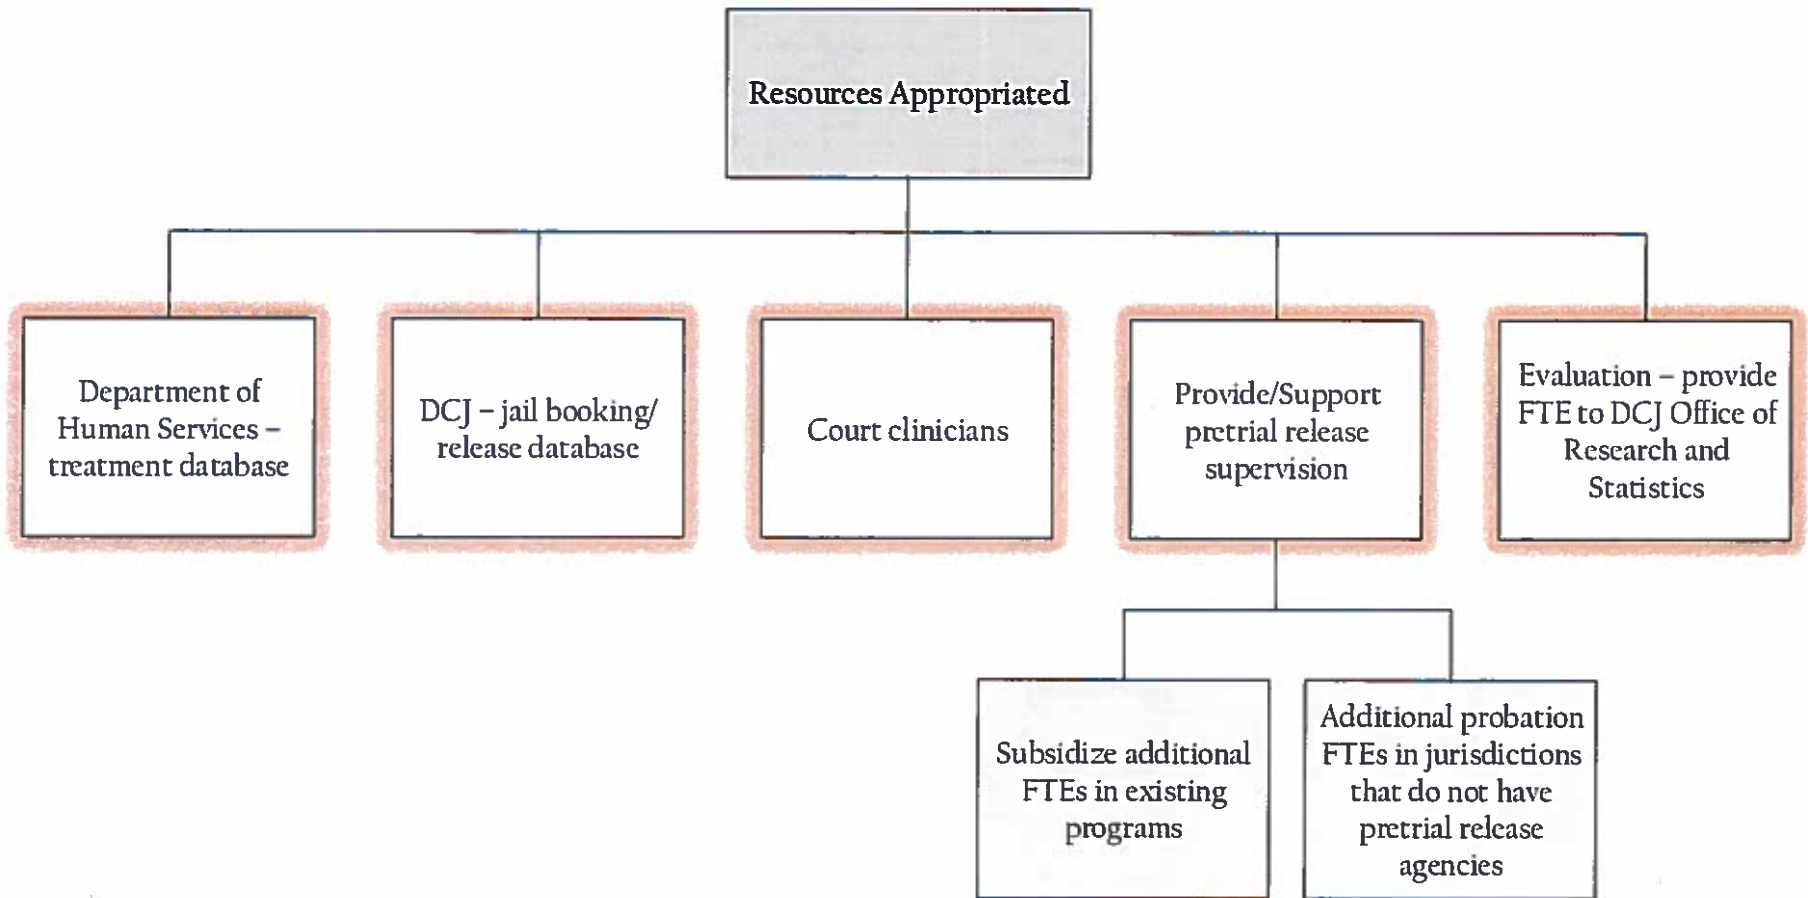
Resources Appropriated

Department of Human Services – treatment database

DCJ – jail booking/ release database

Court clinicians

Provide/Support pretrial release supervision

Evaluation – provide FTE to DCJ Office of Research and Statistics

Subsidize additional FTEs in existing programs

Additional probation FTEs in jurisdictions that do not have pretrial release agencies